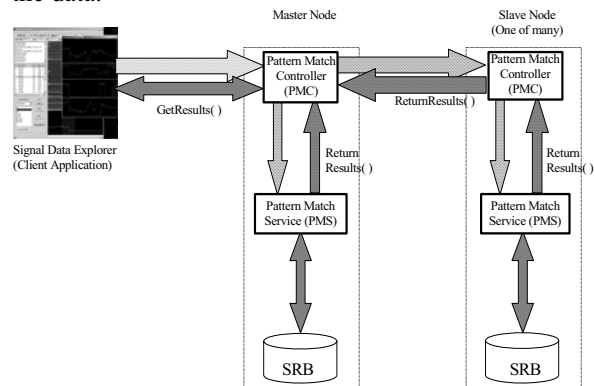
the data.

Master Node

Slave Node
(One of many)

Pattern Match Controller (PMC)

Pattern Match Controller (PMC)

GetResults( )

ReturnResults( )

Signal Data Explorer
(Client Application)

Return Results( )

Return Results( )

Pattern Match Service (PMS)

Pattern Match Service (PMS)

SRB

SRB